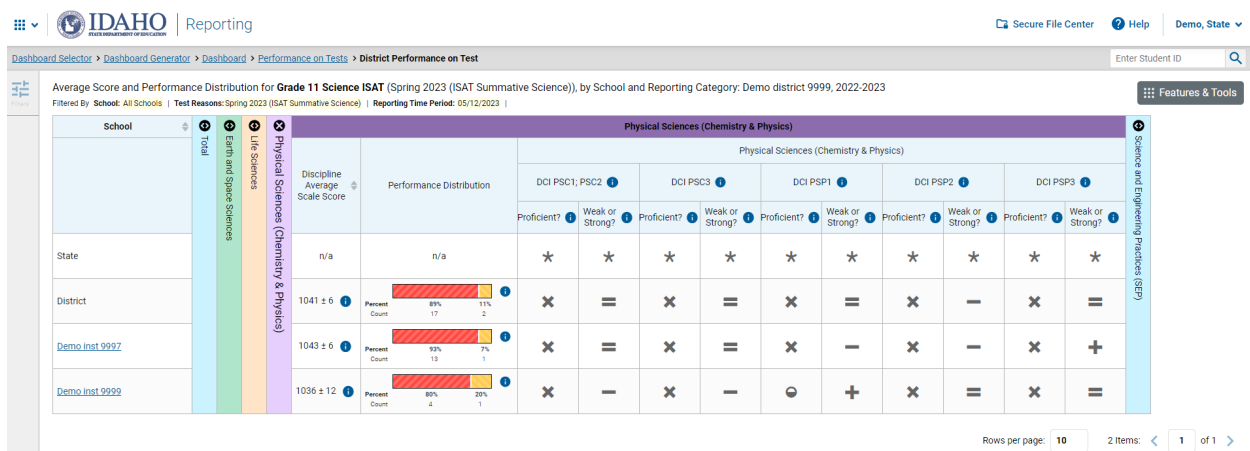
IDAHO STATE DEPARTMENT OF EDUCATION | Reporting

Secure File Center   Help   Demo, State

Dashboard Selector > Dashboard Generator > Dashboard > Performance on Tests > District Performance on Test

Enter Student ID

Filters

Average Score and Performance Distribution for **Grade 11 Science ISAT** (Spring 2023 (ISAT Summative Science)), by School and Reporting Category: Demo district 9999, 2022-2023

Filtered By School: All Schools | Test Reasons: Spring 2023 (ISAT Summative Science) | Reporting Time Period: 05/12/2023 |

Features & Tools

| School | Total | Earth and Space Sciences | Life Sciences | Physical Sciences (Chemistry & Physics) | Discipline Average Scale Score | Performance Distribution | DCI PSC1; PSC2 Proficient? | DCI PSC1; PSC2 Weak or Strong? | DCI PSC3 Proficient? | DCI PSC3 Weak or Strong? | DCI PSP1 Proficient? | DCI PSP1 Weak or Strong? | DCI PSP2 Proficient? | DCI PSP2 Weak or Strong? | DCI PSP3 Proficient? | DCI PSP3 Weak or Strong? | Science and Engineering Practices (SEP) |
|---|---|---|---|---|---|---|---|---|---|---|---|---|---|---|---|---|---|
| State | | | | | n/a | n/a | * | * | * | * | * | * | * | * | * | * | |
| District | | | | | 1041 ± 6 | Percent 89% 11% Count 17 2 | ✖ | = | ✖ | = | ✖ | = | ✖ | − | ✖ | = | |
| Demo inst 9997 | | | | | 1043 ± 6 | Percent 93% 7% Count 13 1 | ✖ | = | ✖ | = | ✖ | − | ✖ | − | ✖ | + | |
| Demo inst 9999 | | | | | 1036 ± 12 | Percent 80% 20% Count 4 1 | ✖ | − | ✖ | − | ◒ | + | ✖ | = | ✖ | = | |

Physical Sciences (Chemistry & Physics)

Rows per page: 10   2 Items:  1  of 1